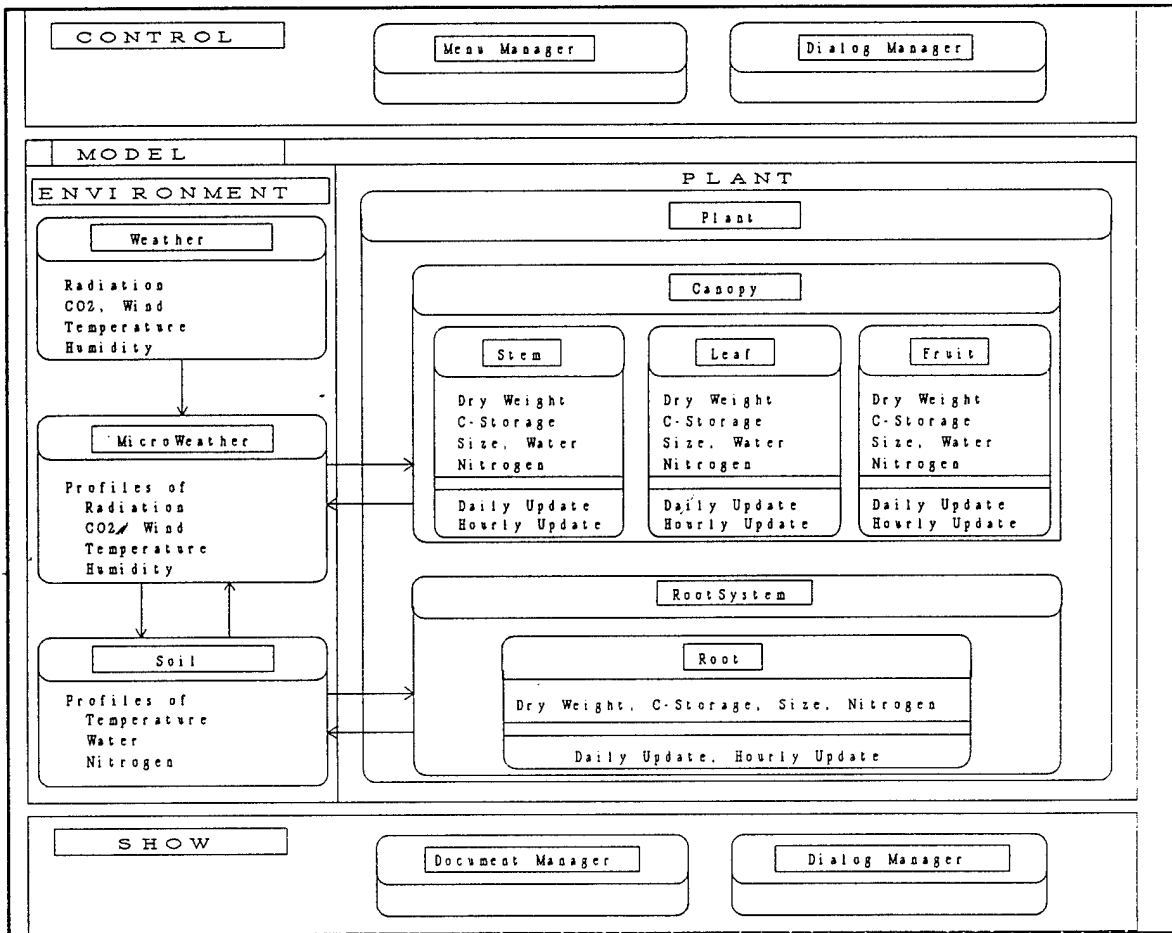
CONTROL

Menu Manager

Dialog Manager

MODEL

ENVIRONMENT

Weather

Radiation
CO2, Wind
Temperature
Humidity

MicroWeather

Profiles of
Radiation
CO2, Wind
Temperature
Humidity

Soil

Profiles of
Temperature
Water
Nitrogen

PLANT

Plant

Canopy

Stem

Dry Weight
C-Storage
Size, Water
Nitrogen

Daily Update
Hourly Update

Leaf

Dry Weight
C-Storage
Size, Water
Nitrogen

Daily Update
Hourly Update

Fruit

Dry Weight
C-Storage
Size, Water
Nitrogen

Daily Update
Hourly Update

RootSystem

Root

Dry Weight, C-Storage, Size, Nitrogen

Daily Update, Hourly Update

SHOW

Document Manager

Dialog Manager